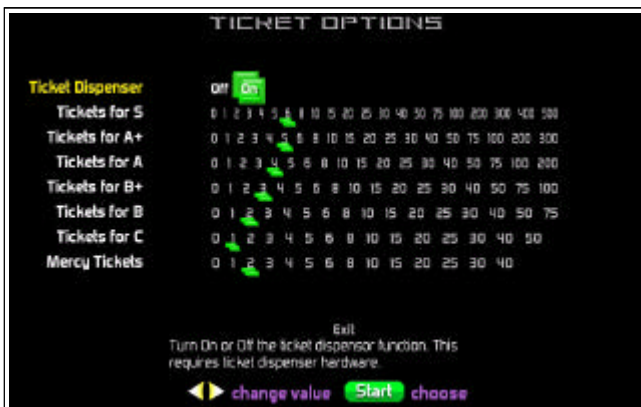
TICKET OPTIONS

Ticket Dispenser Off On

Tickets for S 0 1 2 3 4 5 6 8 10 15 20 25 30 40 50 75 100 200 300 400 500

Tickets for A+ 0 1 2 3 4 5 6 8 10 15 20 25 30 40 50 75 100 200 300

Tickets for A 0 1 2 3 4 5 6 8 10 15 20 25 30 40 50 75 100 200

Tickets for B+ 0 1 2 3 4 5 6 8 10 15 20 25 30 40 50 75 100

Tickets for B 0 1 2 3 4 5 6 8 10 15 20 25 30 40 50 75

Tickets for C 0 1 2 3 4 5 6 8 10 15 20 25 30 40 50

Mercy Tickets 0 1 2 3 4 5 6 8 10 15 20 25 30 40

Exit

Turn On or Off the ticket dispensor function. This requires ticket dispenser hardware.

change value Start choose